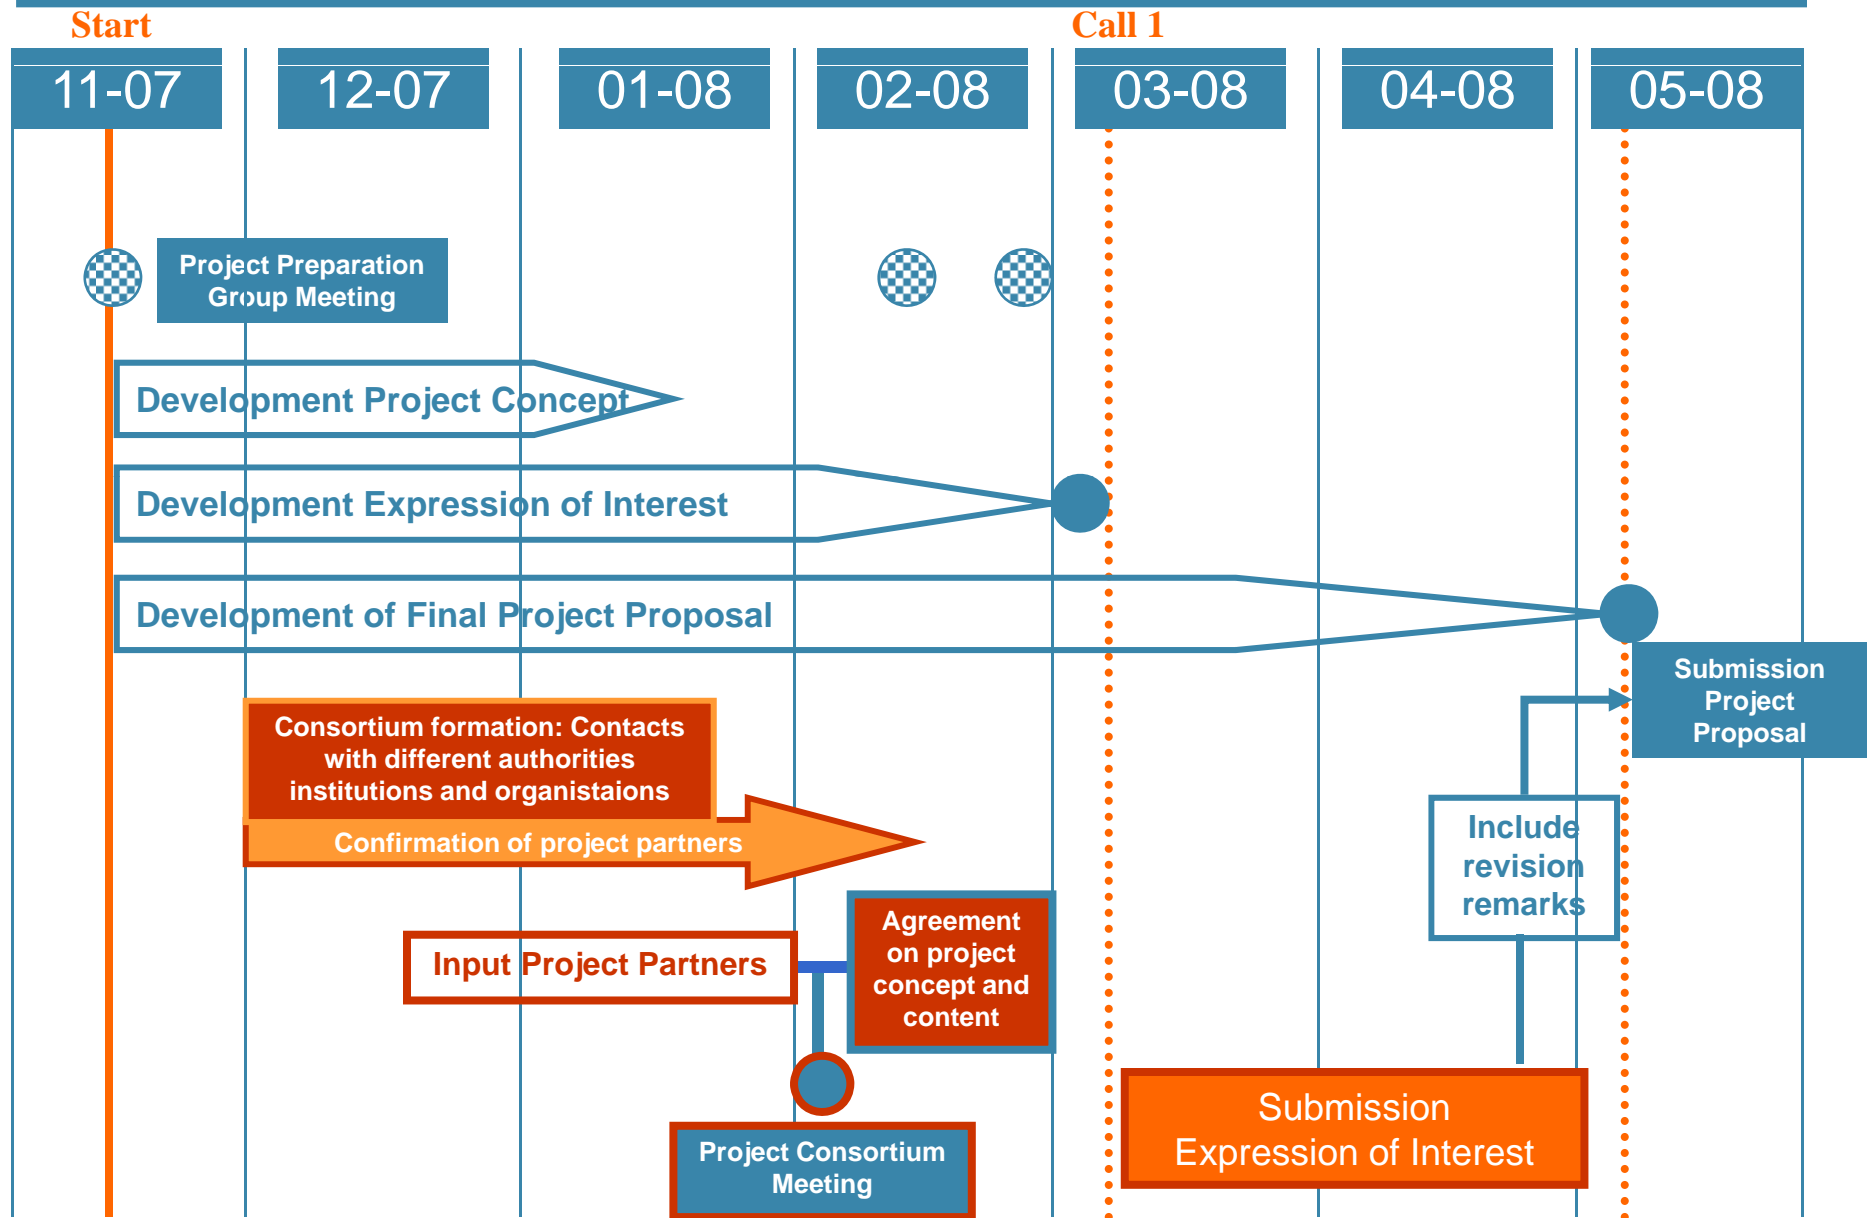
Start

Call 1

11-07

12-07

01-08

02-08

03-08

04-08

05-08

Project Preparation Group Meeting

Development Project Concept

Development Expression of Interest

Development of Final Project Proposal

Submission Project Proposal

Consortium formation: Contacts with different authorities institutions and organistaions

Confirmation of project partners

Include revision remarks

Input Project Partners

Agreement on project concept and content

Project Consortium Meeting

Submission Expression of Interest